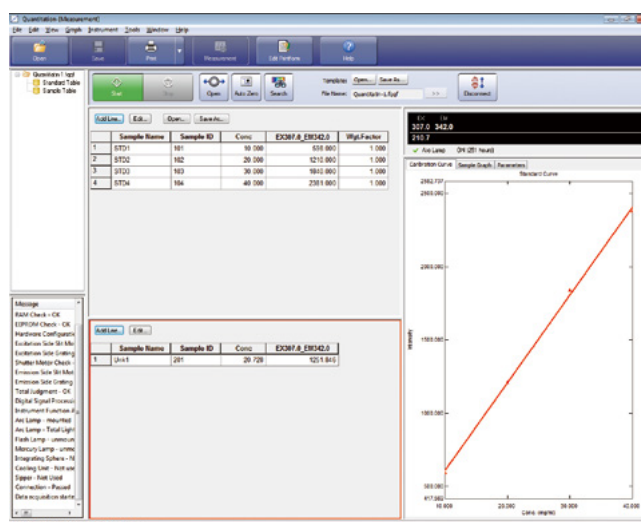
Quantitation (Measurement)

File Edit View Sample Instrument Tools Window Help

Open Save Print Measurement Edit Parameters Help

Quantitation1.fqd
Standard Table
Sample Table

Start Stop Open Auto Zero Search

Templates Open... Save As...
File Name: Quantitation1.fqd >>

Disconnect

Add Line... Edit... Open... Save As...

| | Sample Name | Sample ID | Conc | EX307.0_EM342.0 | Wgt.Factor |
|---|---|---|---|---|---|
| 1 | STD1 | 101 | 10.000 | 538.660 | 1.000 |
| 2 | STD2 | 102 | 20.000 | 1210.000 | 1.000 |
| 3 | STD3 | 103 | 30.000 | 1840.000 | 1.000 |
| 4 | STD4 | 104 | 40.000 | 2381.000 | 1.000 |

EX EM
307.0 342.0
210.7

Arc Lamp (0h 25h hours)

Calibration Curve Sample Graph Parameters

Standard Curve

2582.737
2500.000
2000.000
1500.000
1000.000
500.000
417.682

Intensity

10.000 20.000 30.000 40.000

Conc. (mg/ml)

Message
RAM Check - OK
EEPROM Check - OK
Hardware Configuratio
Excitation Side Slit Mo
Excitation Side Grating
Shutter Motor Check -
Emission Side Slit Mo
Emission Side Grating
Total Judgment - OK
Digital Signal Processi
Instrument Function a
Arc Lamp - mounted
Arc Lamp - Total Light
Flash Lamp - unmoun
Mercury Lamp - unmo
Integrating Sphere - N
Cooling Unit - Not use
Sipper - Not Used
Connection - Passed
Data acquisition starte

Add Line... Edit...

| | Sample Name | Sample ID | Conc | EX307.0_EM342.0 |
|---|---|---|---|---|
| 1 | Unk1 | 201 | 20.728 | 1251.845 |